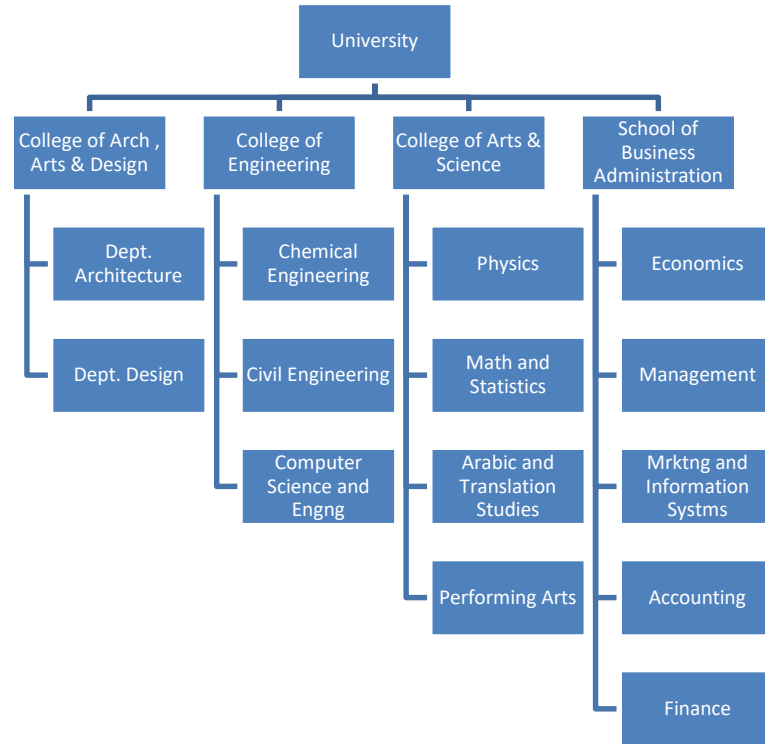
University

College of Arch , Arts & Design

Dept. Architecture

Dept. Design

College of Engineering

Chemical Engineering

Civil Engineering

Computer Science and Engng

College of Arts & Science

Physics

Math and Statistics

Arabic and Translation Studies

Performing Arts

School of Business Administration

Economics

Management

Mrktng and Information Systms

Accounting

Finance